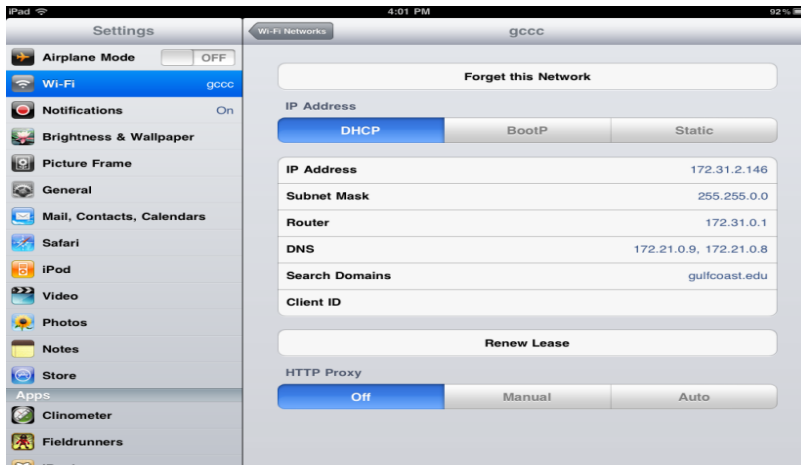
iPad
4:01 PM
92%

Settings

Airplane Mode OFF

Wi-Fi gccc

Notifications On

Brightness & Wallpaper

Picture Frame

General

Mail, Contacts, Calendars

Safari

iPod

Video

Photos

Notes

Store

Apps

Clinometer

Fieldrunners

Wi-Fi Networks
gccc

Forget this Network

IP Address

| DHCP | BootP | Static |
|---|---|---|

| | |
|---|---|
| IP Address | 172.31.2.146 |
| Subnet Mask | 255.255.0.0 |
| Router | 172.31.0.1 |
| DNS | 172.21.0.9, 172.21.0.8 |
| Search Domains | gulfcoast.edu |
| Client ID | |

Renew Lease

HTTP Proxy

| Off | Manual | Auto |
|---|---|---|